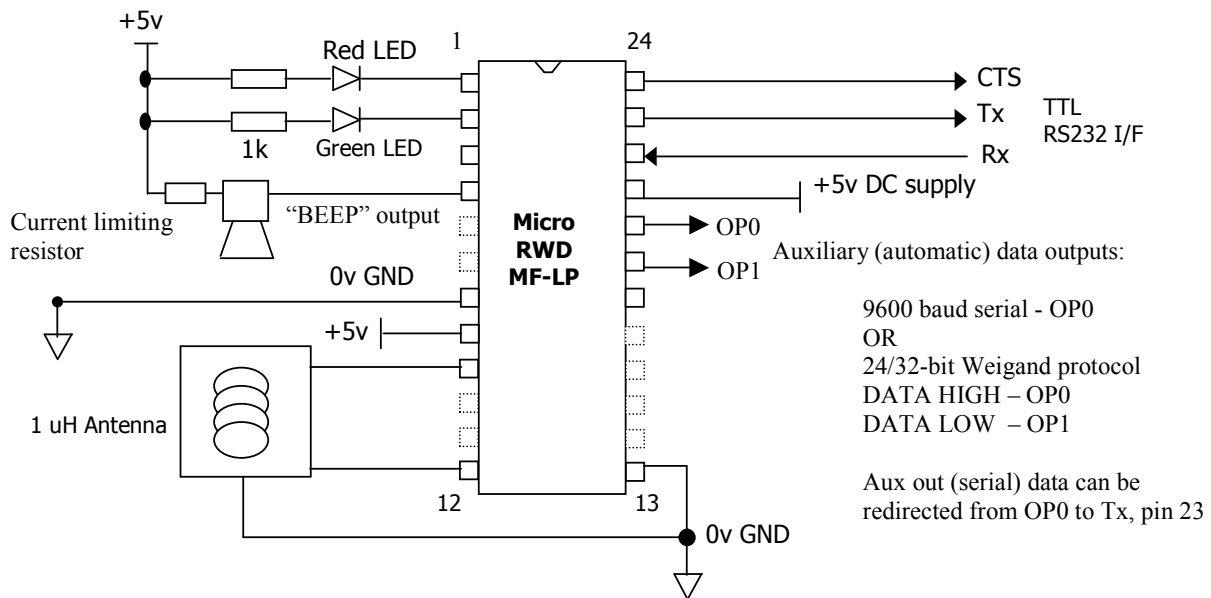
+5v

Red LED

1

24

CTS

Tx

TTL
RS232 I/F

1k

Green LED

Rx

+5v DC supply

Current limiting resistor

"BEEP" output

Micro
RWD
MF-LP

OP0

OP1

Auxiliary (automatic) data outputs:

0v GND

+5v

9600 baud serial - OP0
OR
24/32-bit Weigand protocol
DATA HIGH – OP0
DATA LOW – OP1

1 uH Antenna

Aux out (serial) data can be redirected from OP0 to Tx, pin 23

12

13

0v GND